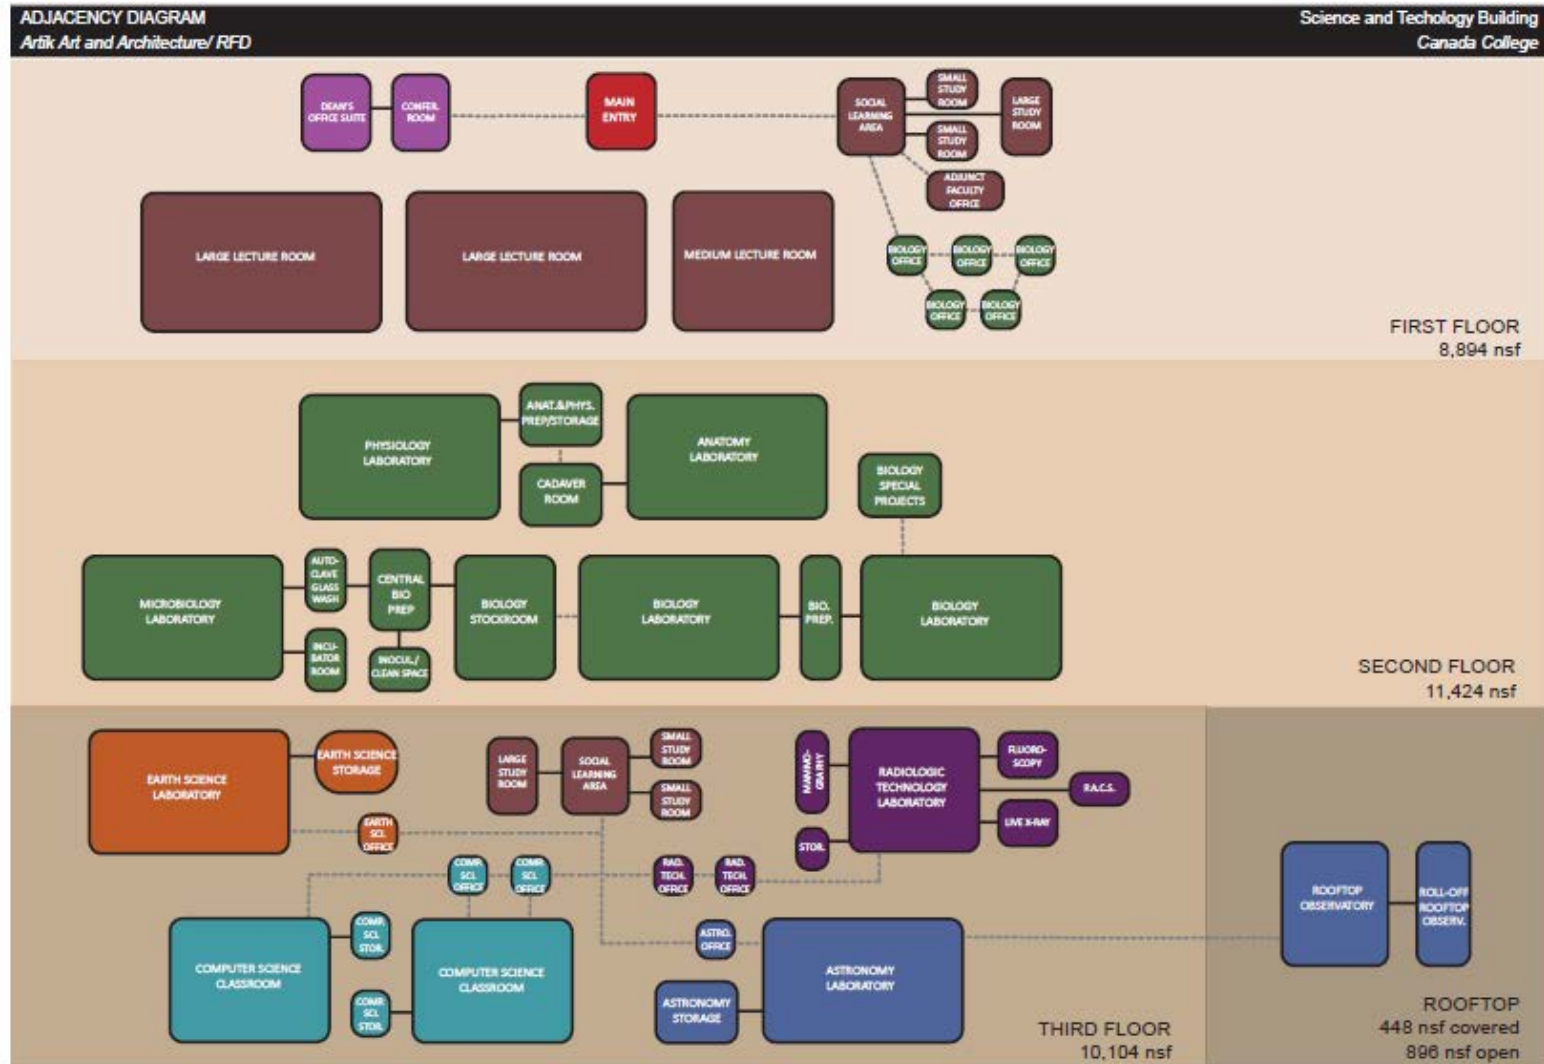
ADJACENCY DIAGRAM
Artik Art and Architecture/ RFD

Science and Techology Building
Canada College

DEAN'S OFFICE SUITE
CONFER. ROOM
MAIN ENTRY
SOCIAL LEARNING AREA
SMALL STUDY ROOM
SMALL STUDY ROOM
LARGE STUDY ROOM
ADJUNCT FACULTY OFFICE
LARGE LECTURE ROOM
LARGE LECTURE ROOM
MEDIUM LECTURE ROOM
BIOLOGY OFFICE
BIOLOGY OFFICE
BIOLOGY OFFICE
BIOLOGY OFFICE
BIOLOGY OFFICE

FIRST FLOOR
8,894 nsf

PHYSIOLOGY LABORATORY
ANAT.&PHYS. PREP/STORAGE
CADAVER ROOM
ANATOMY LABORATORY
BIOLOGY SPECIAL PROJECTS
MICROBIOLOGY LABORATORY
AUTO-CLAVE GLASS WASH
INCU-BATOR ROOM
CENTRAL BIO PREP
INOCUL./ CLEAN SPACE
BIOLOGY STOCKROOM
BIOLOGY LABORATORY
BIO. PREP.
BIOLOGY LABORATORY

SECOND FLOOR
11,424 nsf

EARTH SCIENCE LABORATORY
EARTH SCIENCE STORAGE
EARTH SCI. OFFICE
LARGE STUDY ROOM
SOCIAL LEARNING AREA
SMALL STUDY ROOM
SMALL STUDY ROOM
MAMMO-GRAPHY
RADIOLOGIC TECHNOLOGY LABORATORY
FLUORO-SCOPY
R.A.C.S.
LIVE X-RAY
STOR.
COMP. SCI. OFFICE
COMP. SCI. OFFICE
RAD. TECH. OFFICE
RAD. TECH. OFFICE
COMPUTER SCIENCE CLASSROOM
COMP. SCI. STOR.
COMP. SCI. STOR.
COMPUTER SCIENCE CLASSROOM
ASTRO. OFFICE
ASTRONOMY STORAGE
ASTRONOMY LABORATORY
ROOFTOP OBSERVATORY
ROLL-OFF ROOFTOP OBSERV.

THIRD FLOOR
10,104 nsf

ROOFTOP
448 nsf covered
896 nsf open